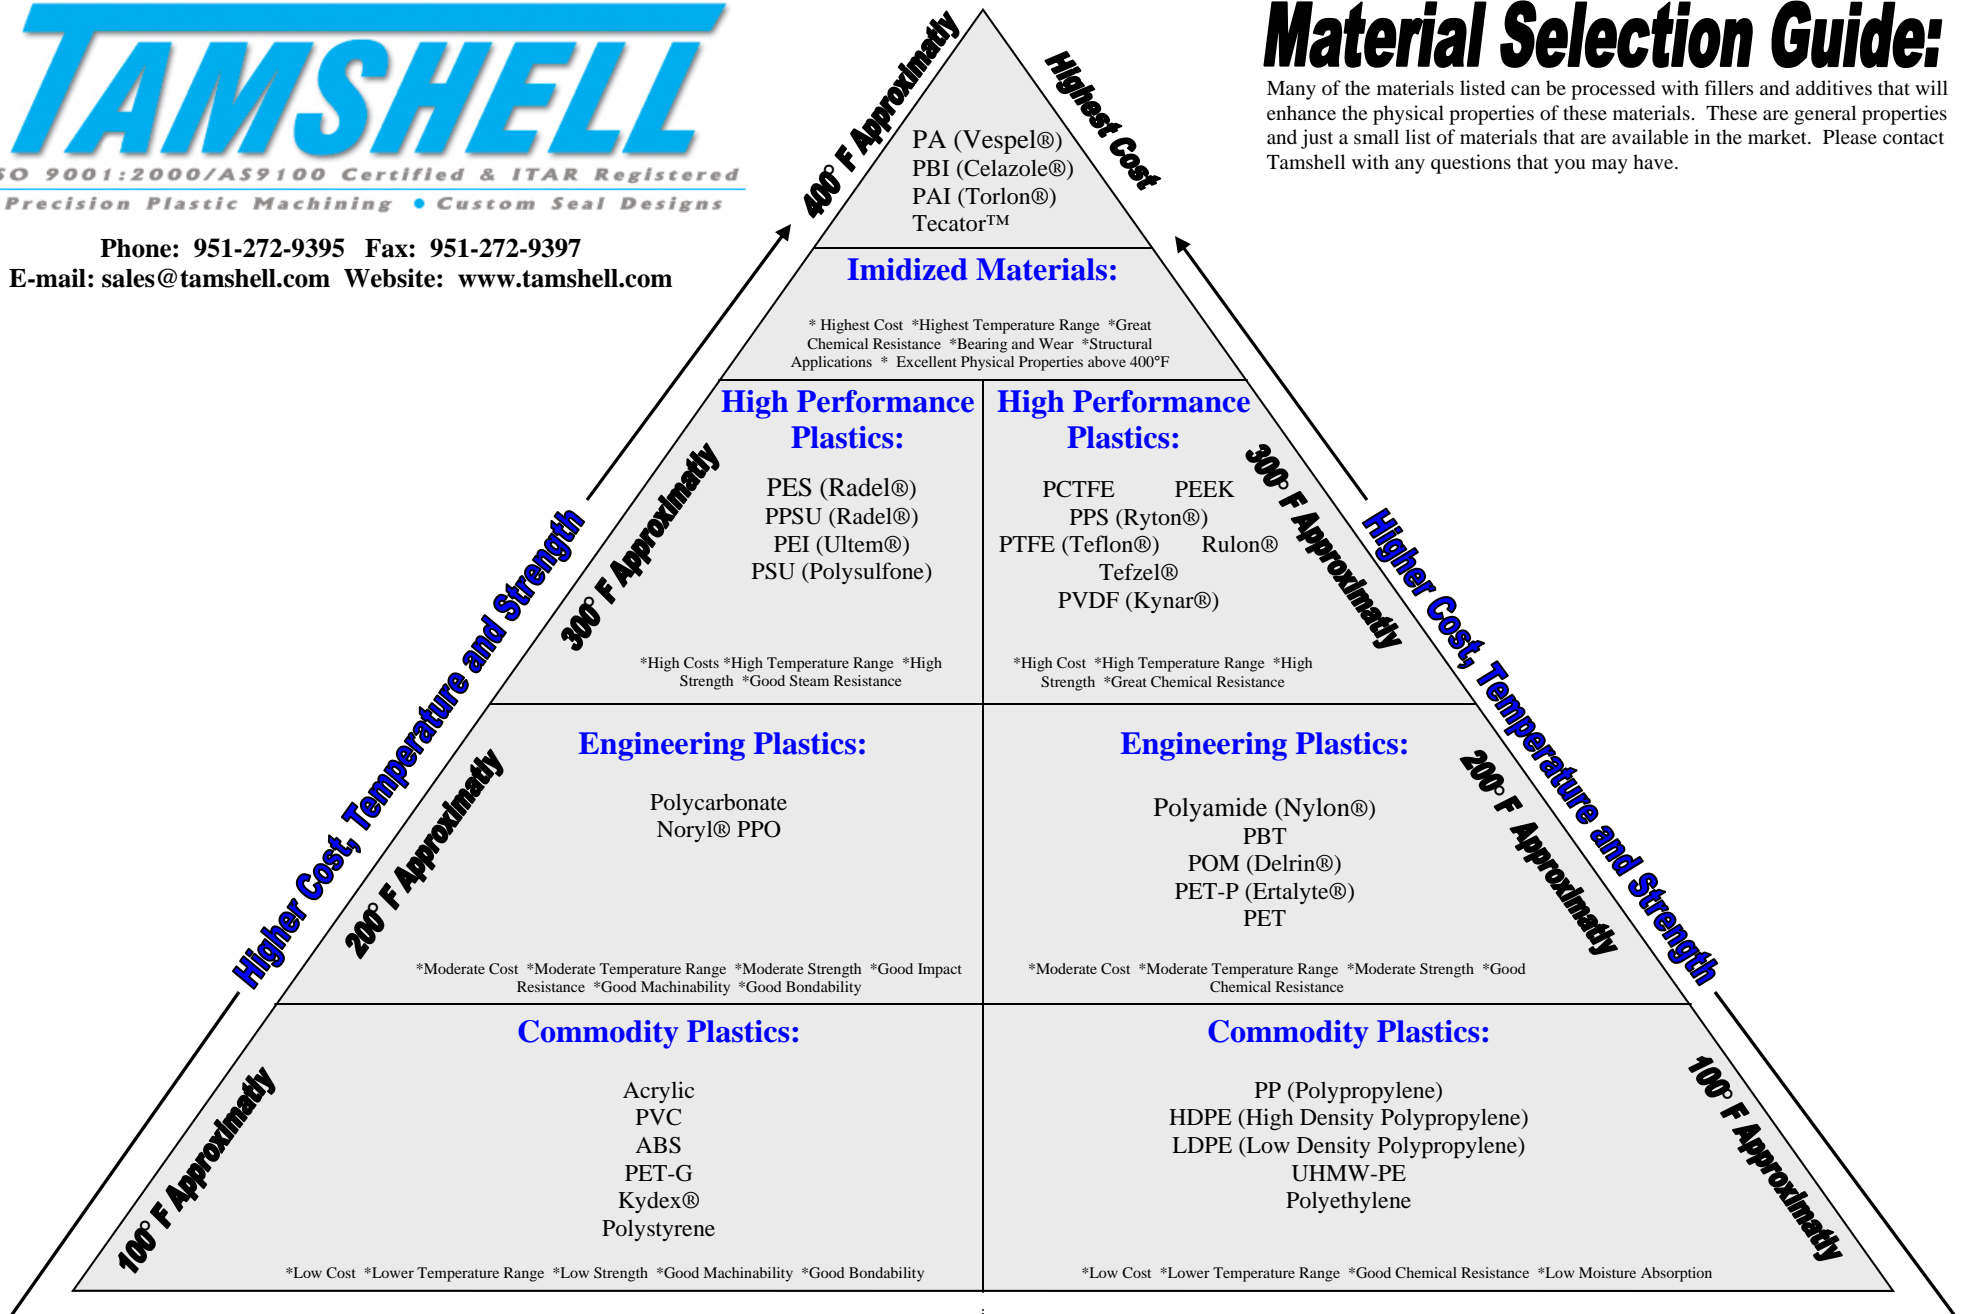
TAMSHELL
SO 9001:2000/AS9100 Certified & ITAR Registered
Precision Plastic Machining • Custom Seal Designs

Phone: 951-272-9395 Fax: 951-272-9397
E-mail: sales@tamshell.com Website: www.tamshell.com

Material Selection Guide:

Many of the materials listed can be processed with fillers and additives that will enhance the physical properties of these materials. These are general properties and just a small list of materials that are available in the market. Please contact Tamshell with any questions that you may have.

400° F Approximatly

Highest Cost

PA (Vespel®)
PBI (Celazole®)
PAI (Torlon®)
Tecator™

Imidized Materials:

* Highest Cost *Highest Temperature Range *Great Chemical Resistance *Bearing and Wear *Structural Applications * Excellent Physical Properties above 400°F

Higher Cost, Temperature and Strength

300° F Approximatly

High Performance Plastics:

PES (Radel®)
PPSU (Radel®)
PEI (Ultem®)
PSU (Polysulfone)

*High Costs *High Temperature Range *High Strength *Good Steam Resistance

High Performance Plastics:

PCTFE PEEK
PPS (Ryton®)
PTFE (Teflon®) Rulon®
Tefzel®
PVDF (Kynar®)

*High Cost *High Temperature Range *High Strength *Great Chemical Resistance

300° F Approximatly

Higher Cost, Temperature and Strength

200° F Approximatly

Engineering Plastics:

Polycarbonate
Noryl® PPO

*Moderate Cost *Moderate Temperature Range *Moderate Strength *Good Impact Resistance *Good Machinability *Good Bondability

Engineering Plastics:

Polyamide (Nylon®)
PBT
POM (Delrin®)
PET-P (Ertalyte®)
PET

*Moderate Cost *Moderate Temperature Range *Moderate Strength *Good Chemical Resistance

200° F Approximatly

100° F Approximatly

Commodity Plastics:

Acrylic
PVC
ABS
PET-G
Kydex®
Polystyrene

*Low Cost *Lower Temperature Range *Low Strength *Good Machinability *Good Bondability

Commodity Plastics:

PP (Polypropylene)
HDPE (High Density Polypropylene)
LDPE (Low Density Polypropylene)
UHMW-PE
Polyethylene

*Low Cost *Lower Temperature Range *Good Chemical Resistance *Low Moisture Absorption

100° F Approximatly